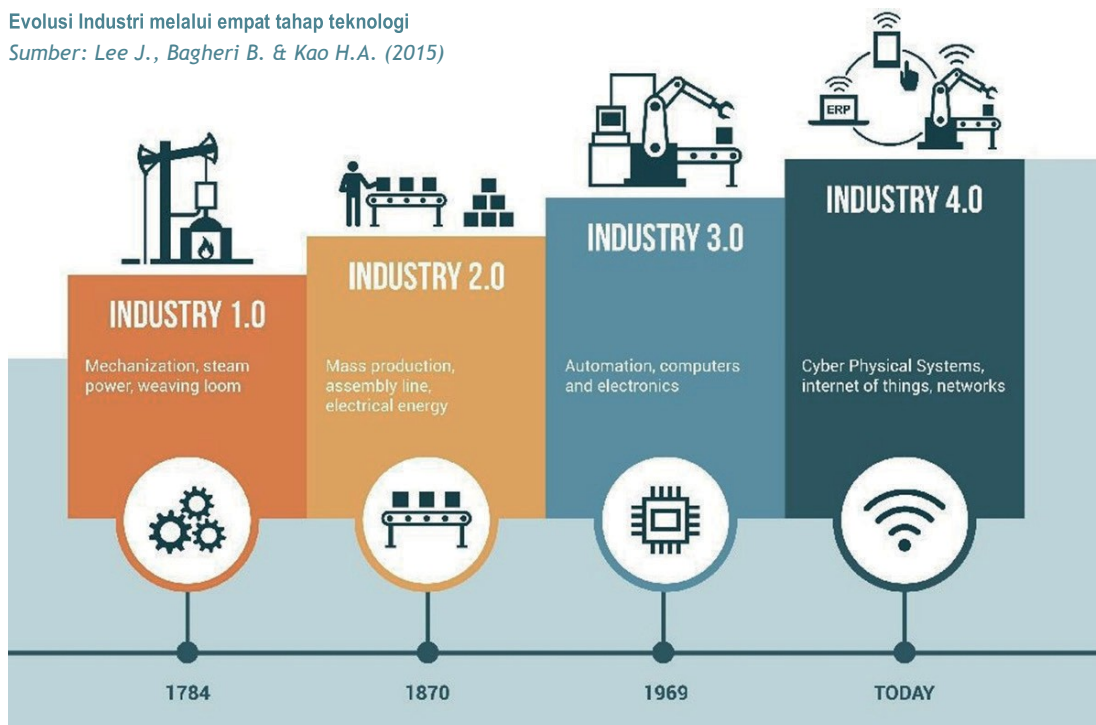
Evolusi Industri melalui empat tahap teknologi
Sumber: Lee J., Bagheri B. & Kao H.A. (2015)

ERP

INDUSTRY 1.0
Mechanization, steam power, weaving loom

INDUSTRY 2.0
Mass production, assembly line, electrical energy

INDUSTRY 3.0
Automation, computers and electronics

INDUSTRY 4.0
Cyber Physical Systems, internet of things, networks

1784
1870
1969
TODAY